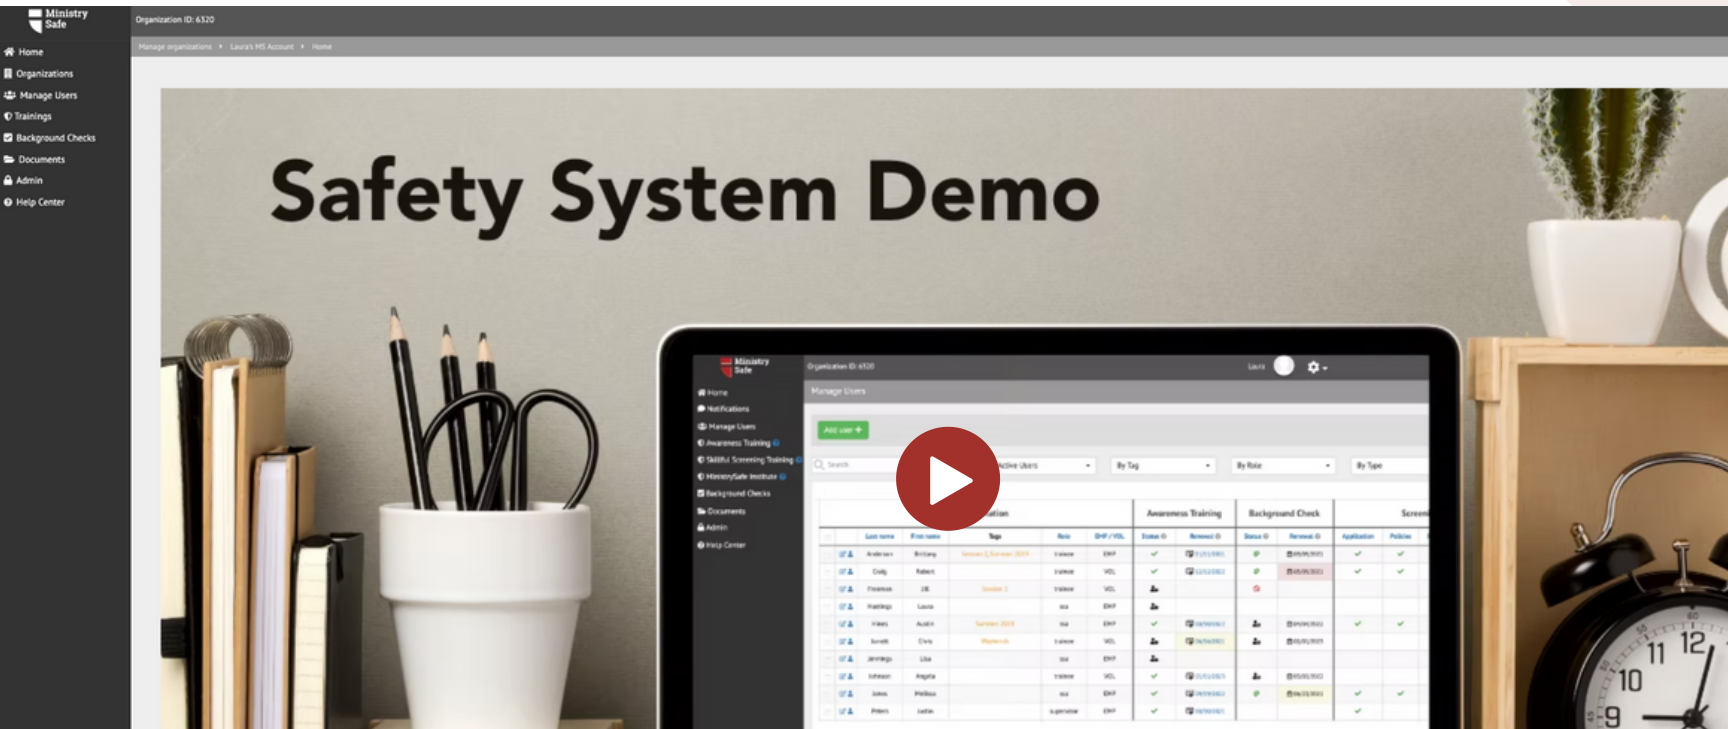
Ministry Safe

Home
Organizations
Manage Users
Trainings
Background Checks
Documents
Admin
Help Center

Organization ID: 6320

Manage organizations › Laura's MS Account › Home

Safety System Demo

Ministry Safe
Organization ID: 6320
Laura
Home
Notifications
Manage Users
Awareness Training
Skillful Screening Training
MinistrySafe Institute
Background Checks
Documents
Admin
Help Center
Manage Users
Add user +
Search
Active Users
By Tag
By Role
By Type
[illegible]ation
Awareness Training
Background Check
Screen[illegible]
Last name
First name
Tags
Role
EMP / VOL
Status
Renewal
Status
Renewal
Application
Policies
Anderson
Brittany
Cody
Robert
Freeman
Jill
Hastings
Laura
Hines
Austin
Jarrett
Chris
Jennings
Lisa
Johnson
Angela
Jones
Melissa
Peters
Leslie
EMP
VOL
VOL
EMP
EMP
VOL
EMP
VOL
EMP
EMP

12
11
10
9